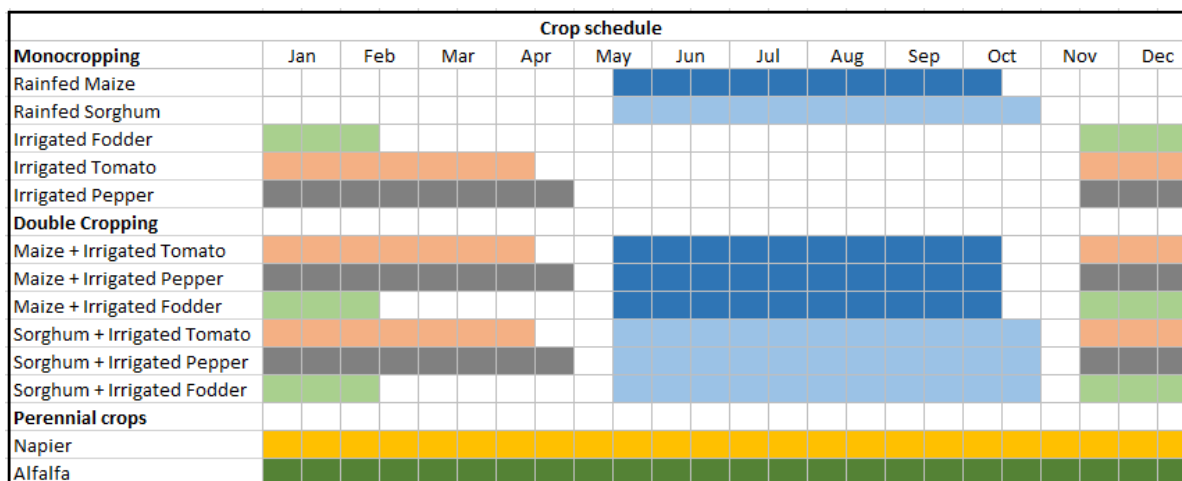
Crop schedule

| Monocropping | Jan | Feb | Mar | Apr | May | Jun | Jul | Aug | Sep | Oct | Nov | Dec |
|---|---|---|---|---|---|---|---|---|---|---|---|---|
| Rainfed Maize | | | | | | | | | | | | |
| Rainfed Sorghum | | | | | | | | | | | | |
| Irrigated Fodder | | | | | | | | | | | | |
| Irrigated Tomato | | | | | | | | | | | | |
| Irrigated Pepper | | | | | | | | | | | | |
| **Double Cropping** | | | | | | | | | | | | |
| Maize + Irrigated Tomato | | | | | | | | | | | | |
| Maize + Irrigated Pepper | | | | | | | | | | | | |
| Maize + Irrigated Fodder | | | | | | | | | | | | |
| Sorghum + Irrigated Tomato | | | | | | | | | | | | |
| Sorghum + Irrigated Pepper | | | | | | | | | | | | |
| Sorghum + Irrigated Fodder | | | | | | | | | | | | |
| **Perennial crops** | | | | | | | | | | | | |
| Napier | | | | | | | | | | | | |
| Alfalfa | | | | | | | | | | | | |